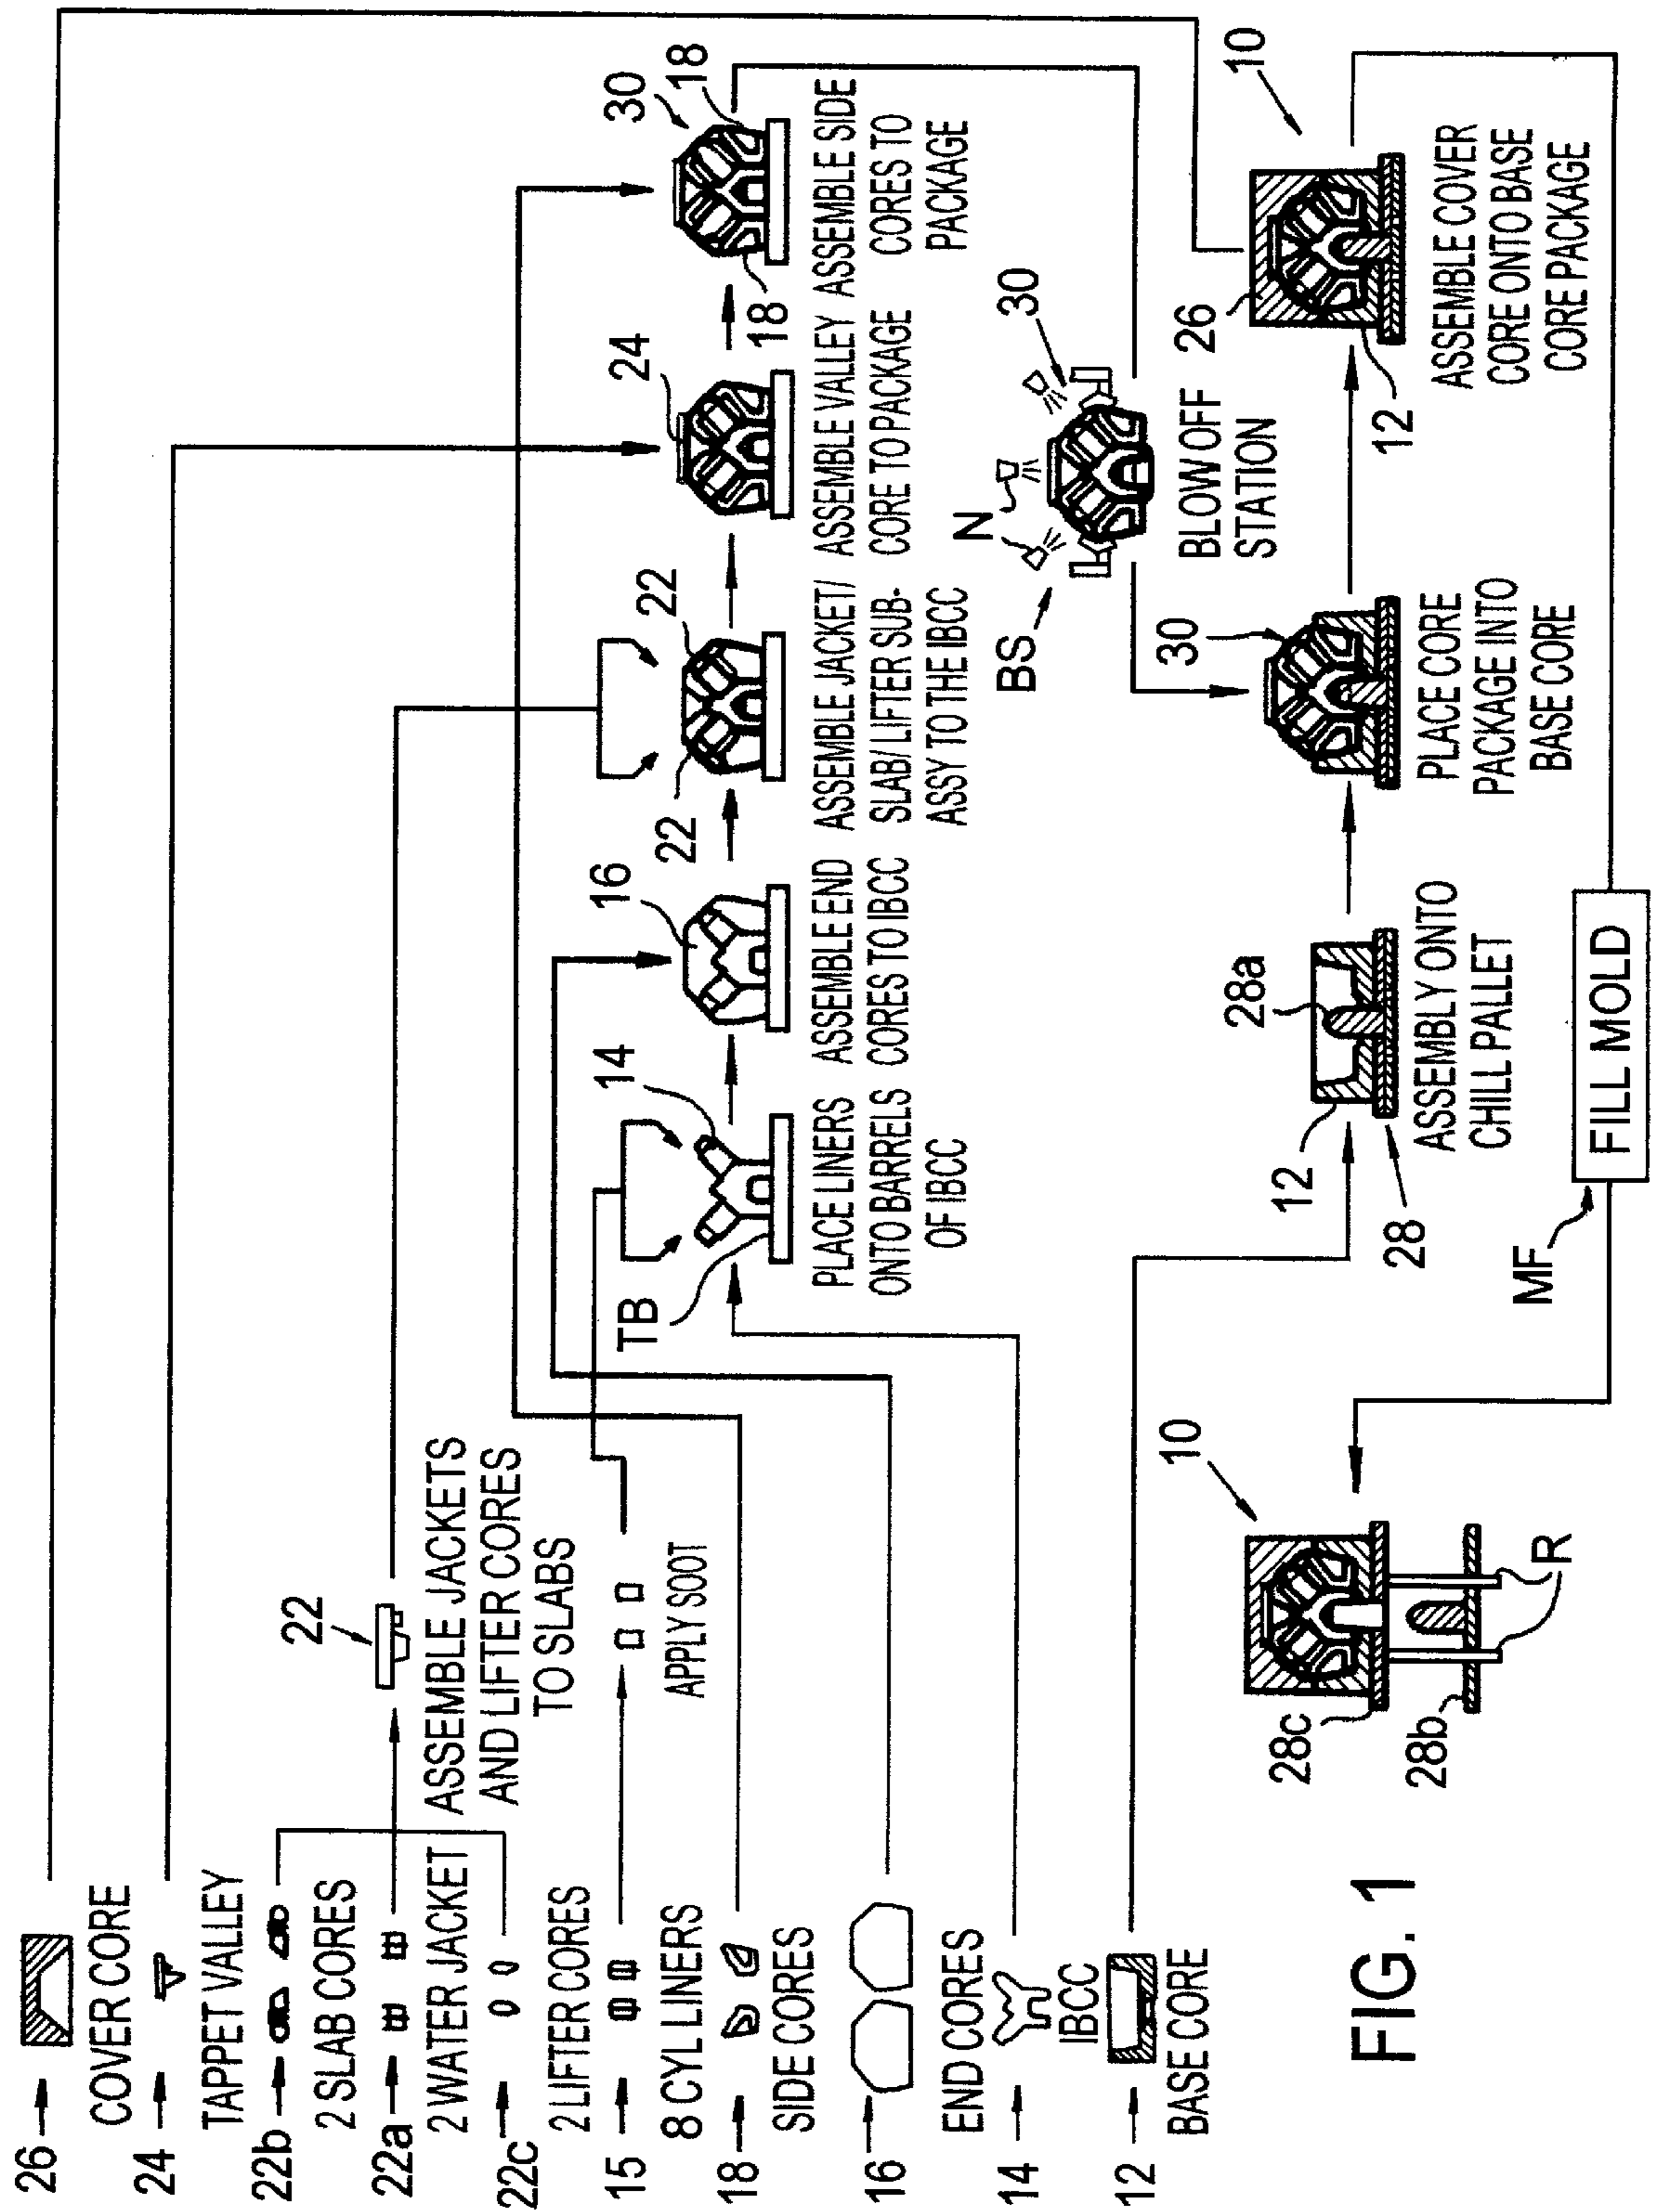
26
COVER CORE
24
TAPPET VALLEY
22b
2 SLAB CORES
22a
2 WATER JACKET
22c
2 LIFTER CORES
15
8 CYL LINERS
18
SIDE CORES
16
END CORES
14
IBCC
12
BASE CORE

FIG. 1

22
ASSEMBLE JACKETS AND LIFTER CORES TO SLABS

APPLY SOOT

TB
14
PLACE LINERS ONTO BARRELS OF IBCC

16
ASSEMBLE END CORES TO IBCC

22
22
ASSEMBLE JACKET/ SLAB/ LIFTER SUB-ASSY TO THE IBCC

24
ASSEMBLE VALLEY CORE TO PACKAGE

30
18
18
ASSEMBLE SIDE CORES TO PACKAGE

N
30
BS
BLOW OFF STATION

10
26
12
ASSEMBLE COVER CORE ONTO BASE CORE PACKAGE

30
PLACE CORE PACKAGE INTO BASE CORE

28a
12
28
ASSEMBLY ONTO CHILL PALLET

FILL MOLD
MF

10
R
28c
28b